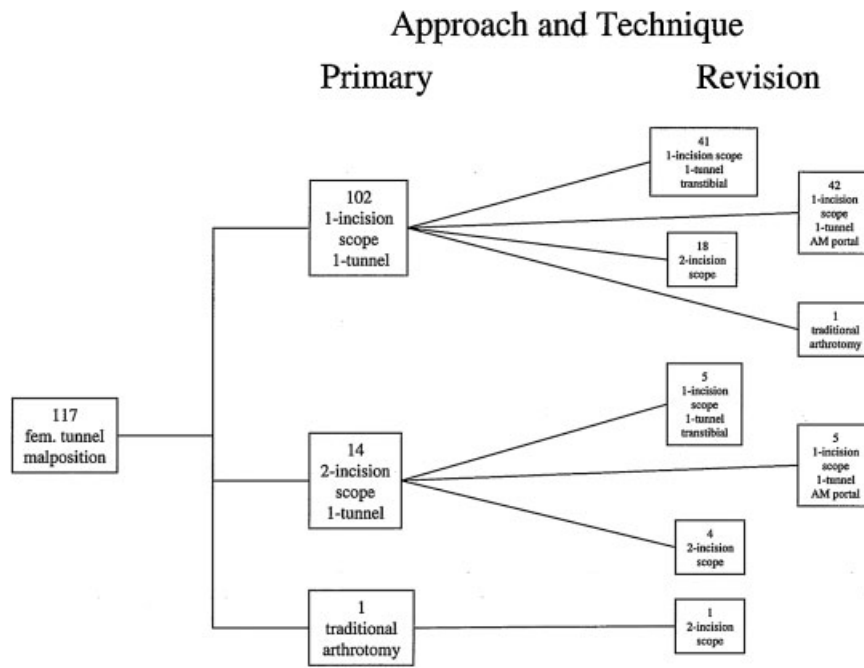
Approach and Technique

Primary

Revision

117
fem. tunnel
malposition

102
1-incision
scope
1-tunnel

41
1-incision scope
1-tunnel
transtibial

42
1-incision
scope
1-tunnel
AM portal

18
2-incision
scope

1
traditional
arthrotomy

14
2-incision
scope
1-tunnel

5
1-incision
scope
1-tunnel
transtibial

5
1-incision
scope
1-tunnel
AM portal

4
2-incision
scope

1
traditional
arthrotomy

1
2-incision
scope